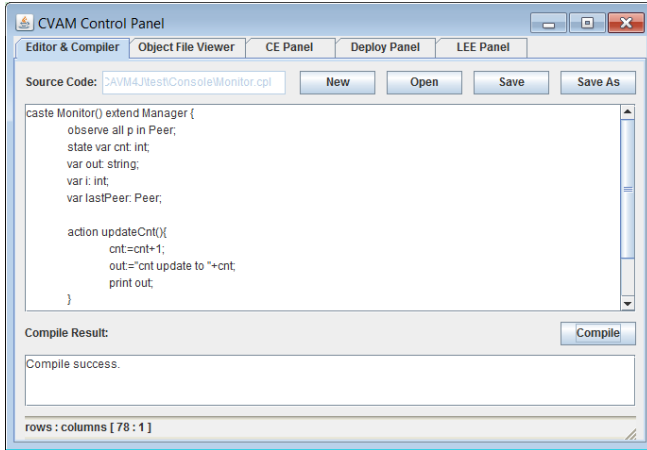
CVAM Control Panel

Editor & Compiler | Object File Viewer | CE Panel | Deploy Panel | LEE Panel

Source Code: :\AVM4J\test\Console\Monitor.cpl

New | Open | Save | Save As

caste Monitor() extend Manager {
observe all p in Peer;
state var cnt: int;
var out: string;
var i: int;
var lastPeer: Peer;

action updateCnt(){
cnt:=cnt+1;
out:="cnt update to "+cnt;
print out;
}

Compile Result:

Compile

Compile success.

rows : columns [ 78 : 1 ]